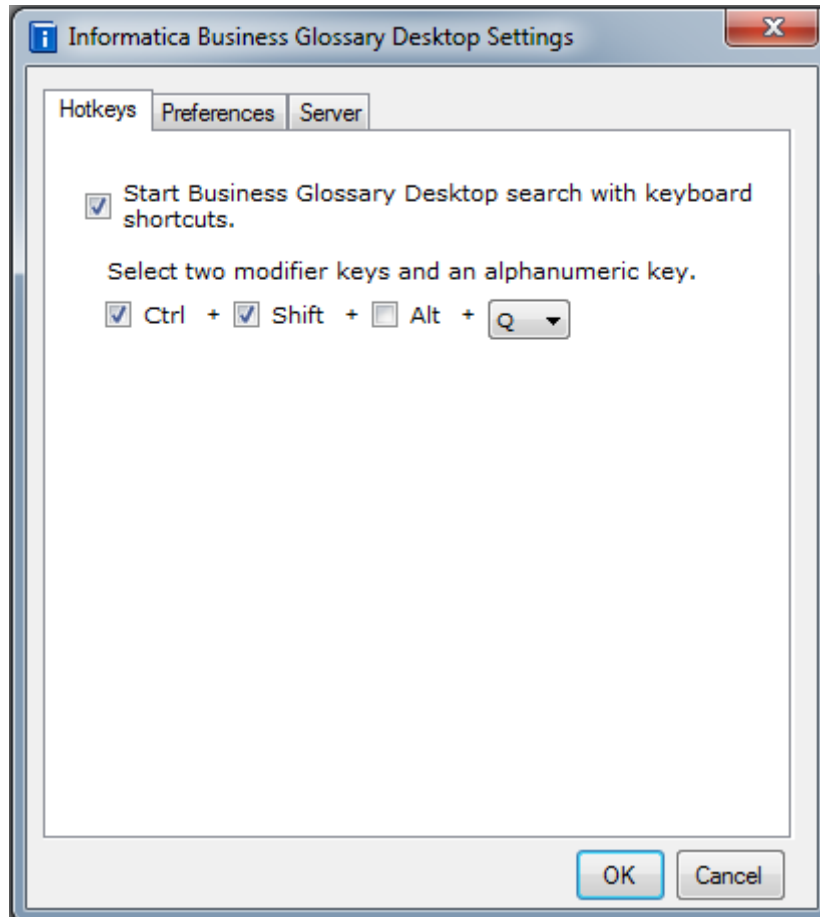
Informatica Business Glossary Desktop Settings

Hotkeys | Preferences | Server

Start Business Glossary Desktop search with keyboard shortcuts.

Select two modifier keys and an alphanumeric key.

Ctrl + Shift + Alt + Q

OK | Cancel